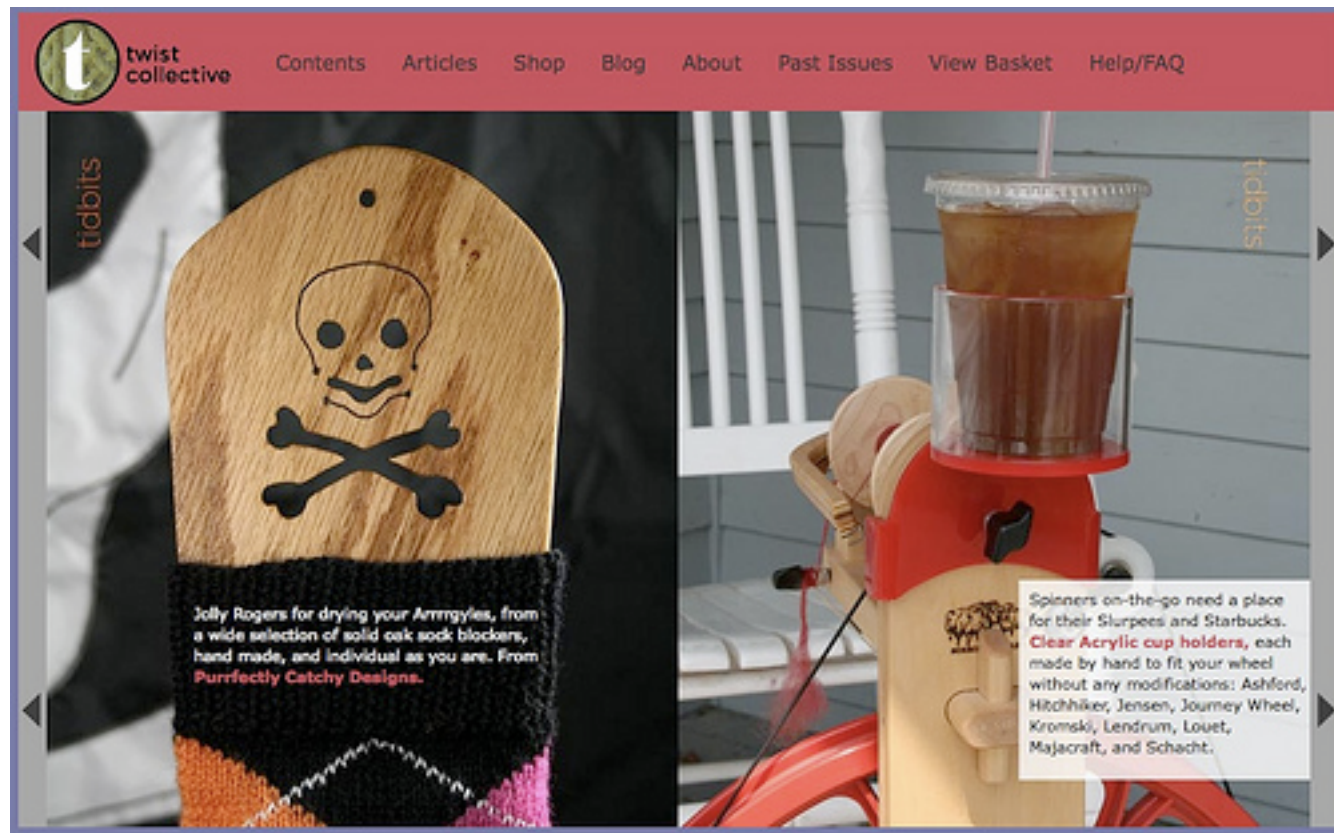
t twist collective

Contents Articles Shop Blog About Past Issues View Basket Help/FAQ

tidbits

Jolly Rogers for drying your Arrrgyles, from a wide selection of solid oak sock blockers, hand made, and individual as you are. From Purrfectly Catchy Designs.

tidbits

Spinners on-the-go need a place for their Slurpees and Starbucks. Clear Acrylic cup holders, each made by hand to fit your wheel without any modifications: Ashford, Hitchhiker, Jensen, Journey Wheel, Kromski, Lendrum, Louet, Majacraft, and Schacht.